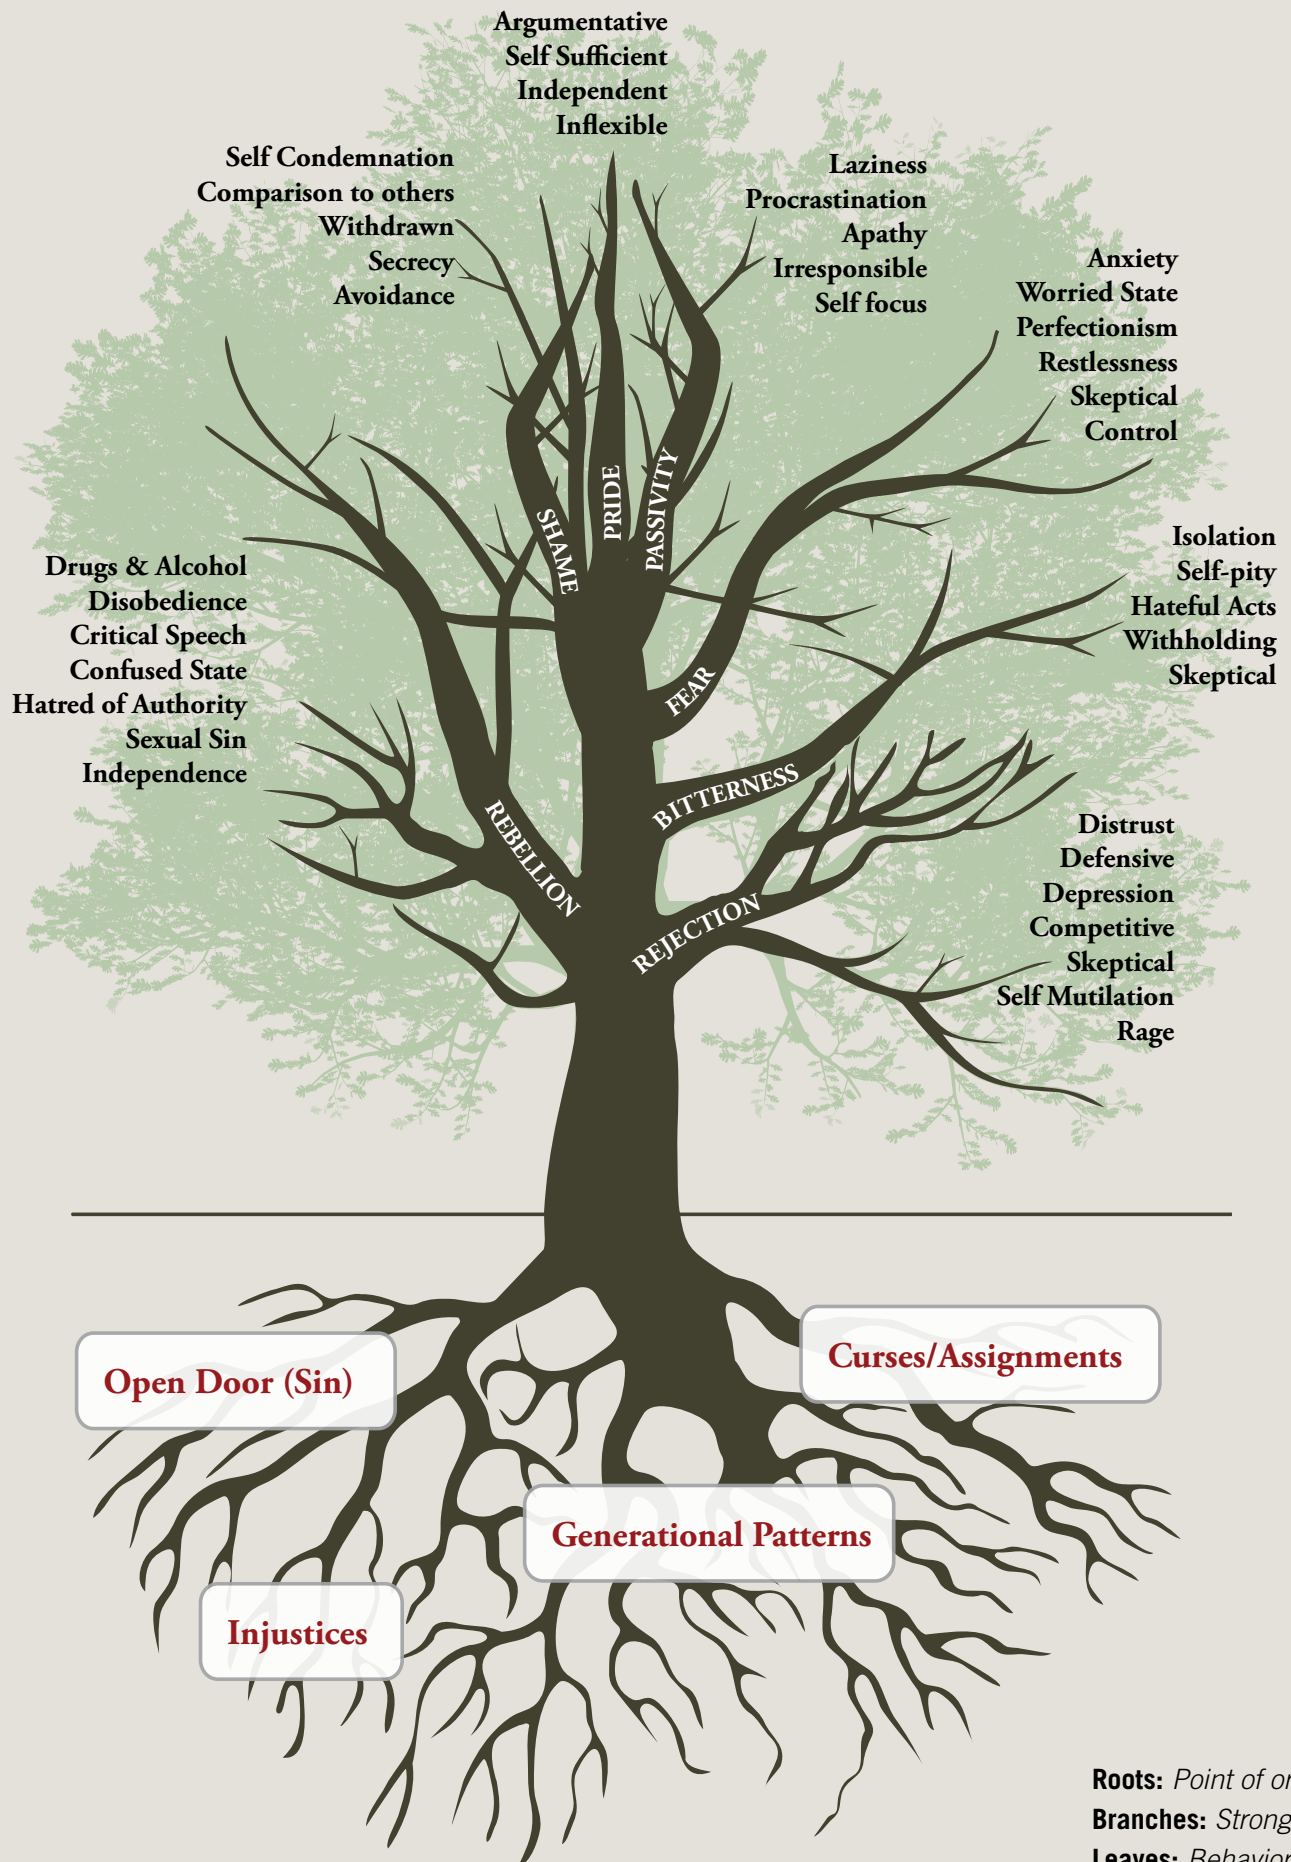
Argumentative
Self Sufficient
Independent
Inflexible

Self Condemnation
Comparison to others
Withdrawn
Secrecy
Avoidance

Laziness
Procrastination
Apathy
Irresponsible
Self focus

Anxiety
Worried State
Perfectionism
Restlessness
Skeptical
Control

Drugs & Alcohol
Disobedience
Critical Speech
Confused State
Hatred of Authority
Sexual Sin
Independence

Isolation
Self-pity
Hateful Acts
Withholding
Skeptical

SHAME
PRIDE
PASSIVITY
FEAR
BITTERNESS
REBELLION
REJECTION

Distrust
Defensive
Depression
Competitive
Skeptical
Self Mutilation
Rage

Open Door (Sin)
Curses/Assignments
Generational Patterns
Injustices

Roots: Point of or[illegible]
Branches: Strong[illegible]
Leaves: Behavior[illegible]